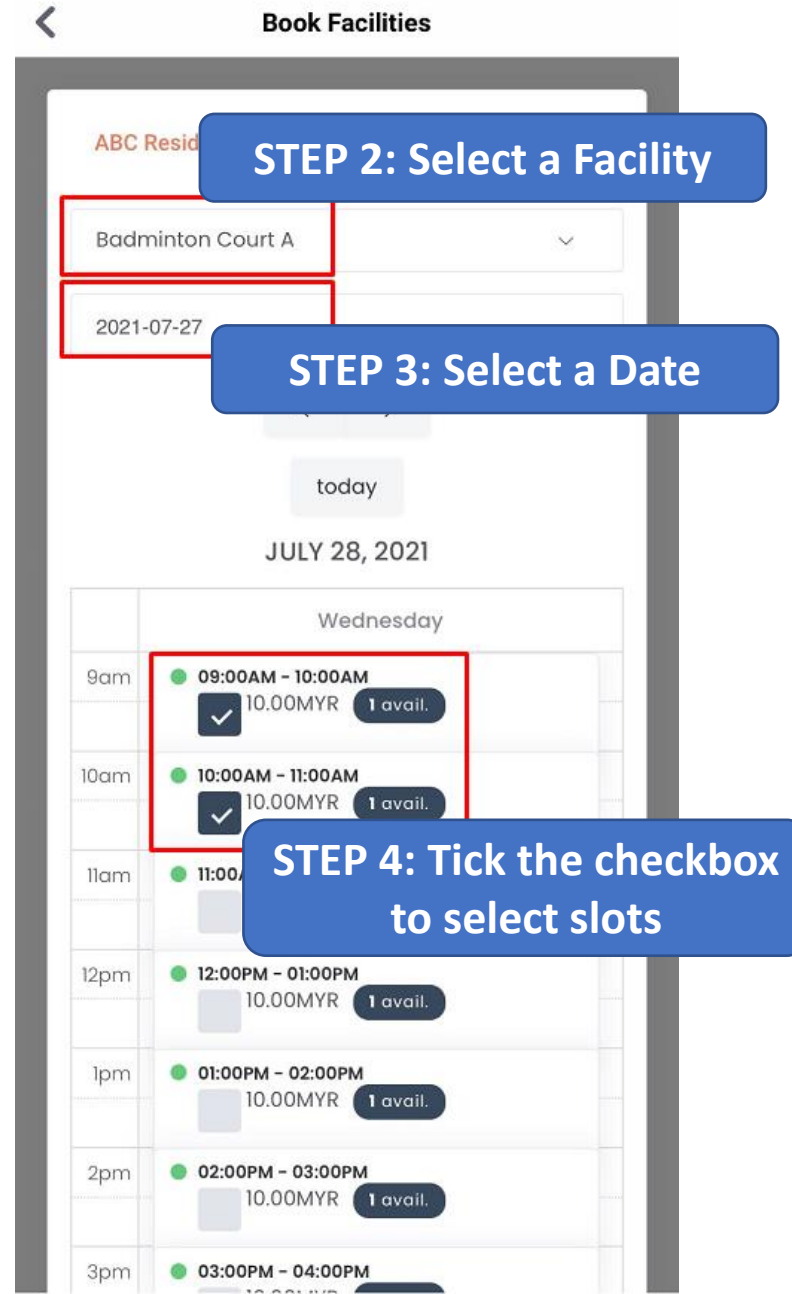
Book Facilities

ABC Resid

STEP 2: Select a Facility

Badminton Court A

2021-07-27

STEP 3: Select a Date

today

JULY 28, 2021

Wednesday

9am
09:00AM - 10:00AM
10.00MYR 1 avail.

10am
10:00AM - 11:00AM
10.00MYR 1 avail.

STEP 4: Tick the checkbox to select slots

11am
11:00

12pm
12:00PM - 01:00PM
10.00MYR 1 avail.

1pm
01:00PM - 02:00PM
10.00MYR 1 avail.

2pm
02:00PM - 03:00PM
10.00MYR 1 avail.

3pm
03:00PM - 04:00PM
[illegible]